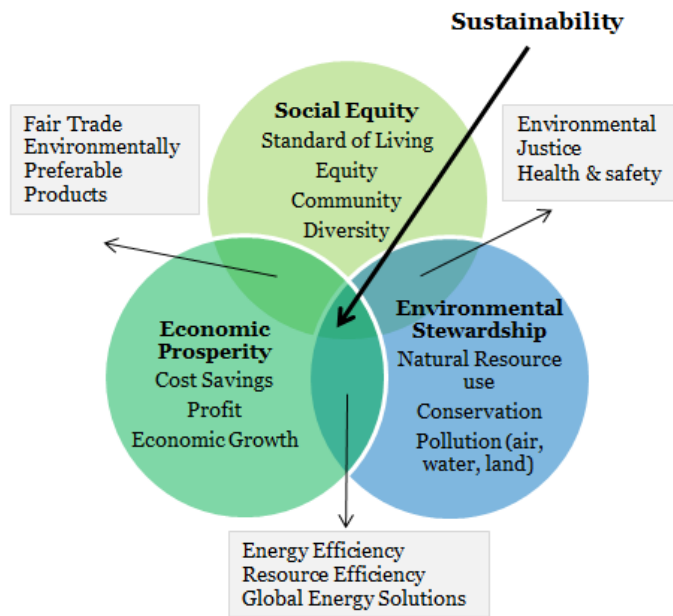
Sustainability

Fair Trade
Environmentally Preferable Products

Social Equity
Standard of Living
Equity
Community
Diversity

Environmental Justice
Health & safety

Economic Prosperity
Cost Savings
Profit
Economic Growth

Environmental Stewardship
Natural Resource use
Conservation
Pollution (air, water, land)

Energy Efficiency
Resource Efficiency
Global Energy Solutions